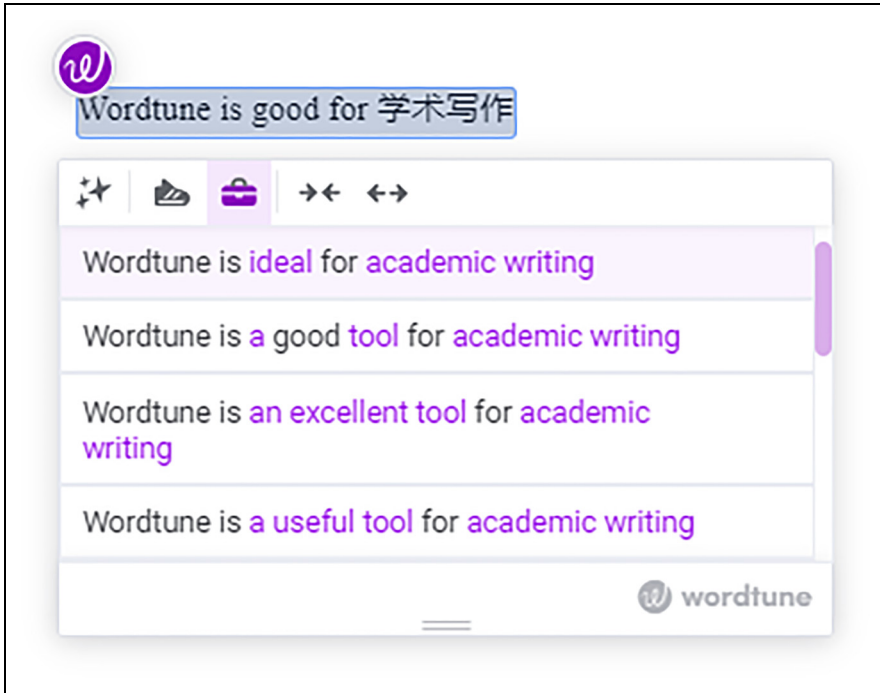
Wordtune is good for 学术写作

Wordtune is ideal for academic writing

Wordtune is a good tool for academic writing

Wordtune is an excellent tool for academic writing

Wordtune is a useful tool for academic writing

wordtune